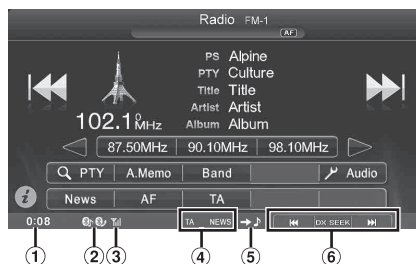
Radio FM-1

AF

PS Alpine
PTY Culture
Title Title
Artist Artist
Album Album

102.1 MHz

87.50MHz | 90.10MHz | 98.10MHz

PTY | A.Memo | Band | Audio

News | AF | TA

0:08

TA NEWS

DX SEEK

①
②
③
④
⑤
⑥